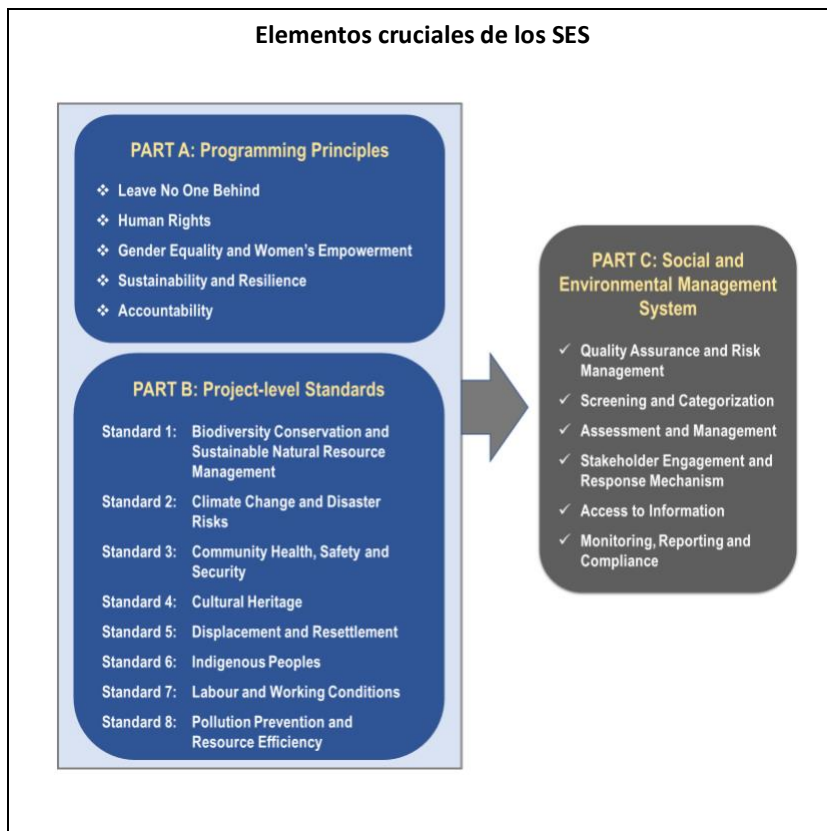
**Elementos cruciales de los SES**

PART A: Programming Principles

❖ Leave No One Behind
❖ Human Rights
❖ Gender Equality and Women's Empowerment
❖ Sustainability and Resilience
❖ Accountability

PART B: Project-level Standards

Standard 1: Biodiversity Conservation and Sustainable Natural Resource Management
Standard 2: Climate Change and Disaster Risks
Standard 3: Community Health, Safety and Security
Standard 4: Cultural Heritage
Standard 5: Displacement and Resettlement
Standard 6: Indigenous Peoples
Standard 7: Labour and Working Conditions
Standard 8: Pollution Prevention and Resource Efficiency

PART C: Social and Environmental Management System

✓ Quality Assurance and Risk Management
✓ Screening and Categorization
✓ Assessment and Management
✓ Stakeholder Engagement and Response Mechanism
✓ Access to Information
✓ Monitoring, Reporting and Compliance